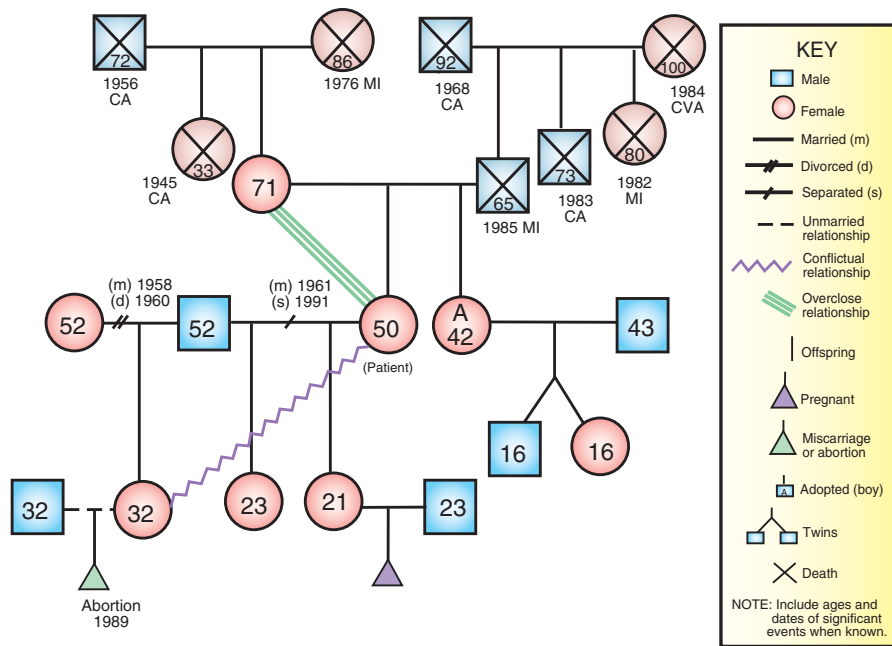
72
1956
CA

86
1976 MI

92
1968
CA

100
1984
CVA

33
1945
CA

71

65
1985 MI

73
1983
CA

80
1982
MI

(m) 1958
(d) 1960

52

52

(m) 1961
(s) 1991

50
(Patient)

A
42

43

16

16

32

32

23

21

23

Abortion
1989

KEY
Male
Female
Married (m)
Divorced (d)
Separated (s)
Unmarried relationship
Conflictual relationship
Overclose relationship
Offspring
Pregnant
Miscarriage or abortion
A Adopted (boy)
Twins
Death
NOTE: Include ages and dates of significant events when known.